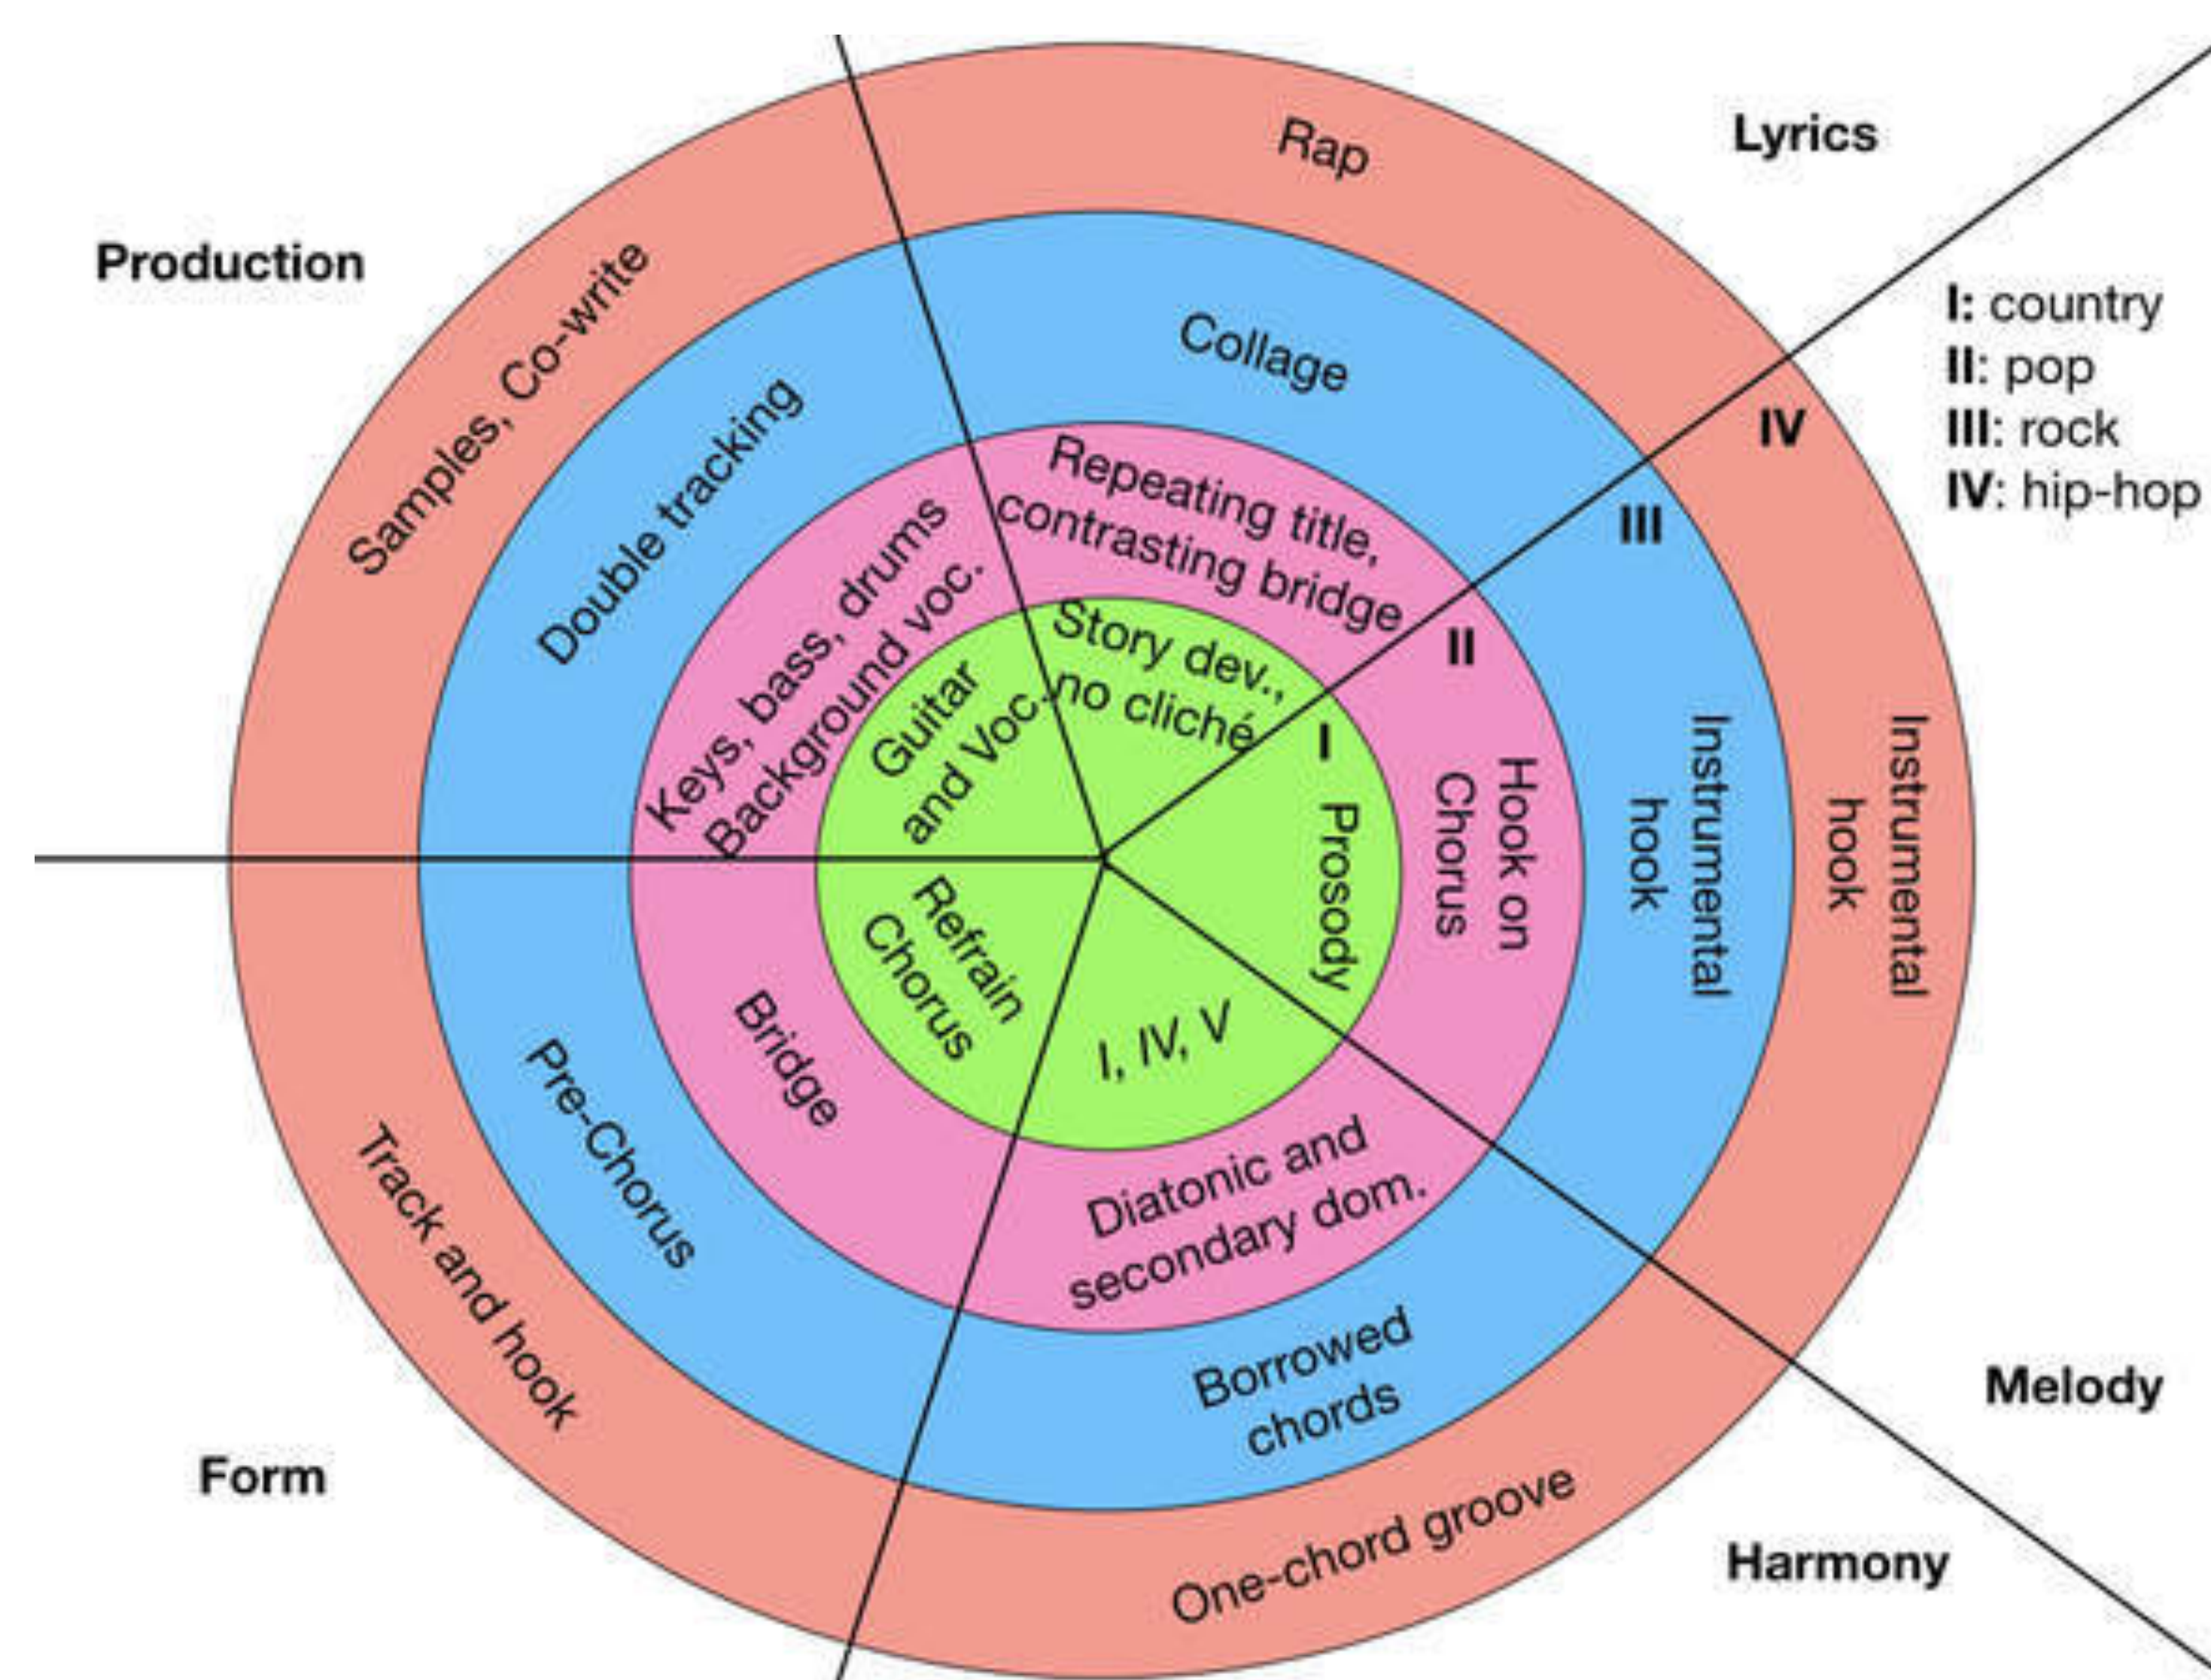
Lyrics

Production

I: country
II: pop
III: rock
IV: hip-hop

Rap

Samples, Co-write

Collage

Double tracking

IV

III

Repeating title, contrasting bridge

Keys, bass, drums Background voc.

Story dev., no cliché

II

Guitar and Voc.

I

Prosody

Hook on Chorus

Instrumental hook

Instrumental hook

Refrain Chorus

Bridge

I, IV, V

Pre-Chorus

Diatonic and secondary dom.

Track and hook

Borrowed chords

Melody

Form

One-chord groove

Harmony